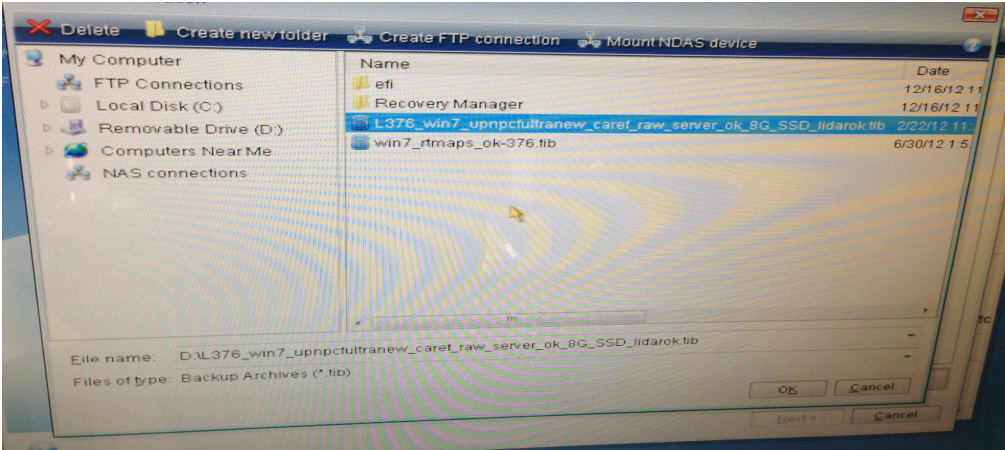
Delete Create new folder Create FTP connection Mount NDAS device

My Computer
FTP Connections
Local Disk (C:)
Removable Drive (D:)
Computers Near Me
NAS connections

| Name | Date |
|---|---|
| efi | 12/16/12 11 |
| Recovery Manager | 12/16/12 11 |
| L376_win7_upnpcfultranew_caref_raw_server_ok_8G_SSD_lidarok.tib | 2/22/12 11 |
| win7_rtmaps_ok-376.tib | 6/30/12 1:5 |

File name: D:\L376_win7_upnpcfultranew_caref_raw_server_ok_8G_SSD_lidarok.tib
Files of type: Backup Archives (*.tib)

OK Cancel

Next > Cancel